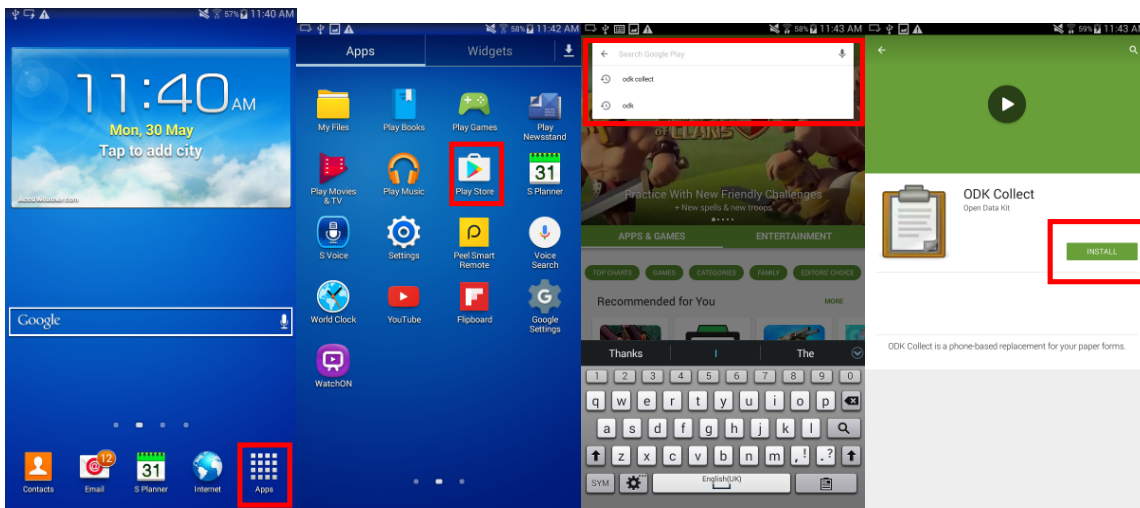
57% 11:40 AM

11:40 AM
Mon, 30 May
Tap to add city
AccuWeather.com

Google

Contacts
12
Email
31
S Planner
Internet
Apps

58% 11:42 AM
Apps
Widgets

My Files
Play Books
Play Games
Play Newsstand
Play Movies & TV
Play Music
Play Store
31
S Planner
S Voice
Settings
Peel Smart Remote
Voice Search
World Clock
YouTube
Flipboard
Google Settings
WatchON

58% 11:43 AM
Search Google Play
odk collect
odk
CLANS
Practice With New Friendly Challenges
+ New spells & new troops
APPS & GAMES
ENTERTAINMENT
TOP CHARTS
GAMES
CATEGORIES
FAMILY
EDITORS' CHOICE
Recommended for You
MORE
Thanks
I
The
1 2 3 4 5 6 7 8 9 0
q w e r t y u i o p
a s d f g h j k l
z x c v b n m , .?
SYM
English(UK)

59% 11:43 AM
ODK Collect
Open Data Kit
INSTALL
ODK Collect is a phone-based replacement for your paper forms.